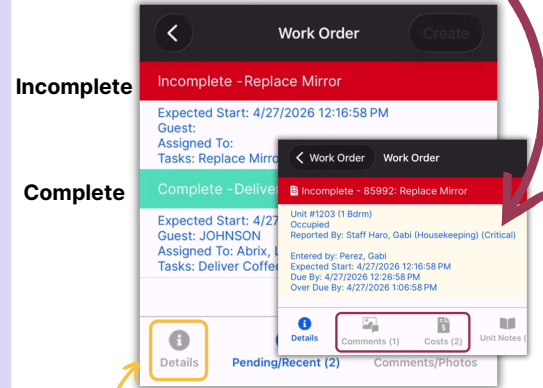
Work Order

Create

Incomplete

Incomplete -Replace Mirror

Expected Start: 4/27/2026 12:16:58 PM
Guest:
Assigned To:
Tasks: Replace Mirro

Complete

Complete -Deliver

Expected Start: 4/27
Guest: JOHNSON
Assigned To: Abrix, L
Tasks: Deliver Coffe

Details

Pending/Recent (2)

Comments/Photos

Work Order

Work Order

Incomplete - 85992: Replace Mirror

Unit #1203 (1 Bdrm)
Occupied
Reported By: Staff Haro, Gabi (Housekeeping) (Critical)

Entered by: Perez, Gabi
Expected Start: 4/27/2026 12:16:58 PM
Due By: 4/27/2026 12:26:58 PM
Over Due By: 4/27/2026 1:06:58 PM

Details

Comments (1)

Costs (2)

Unit Notes (